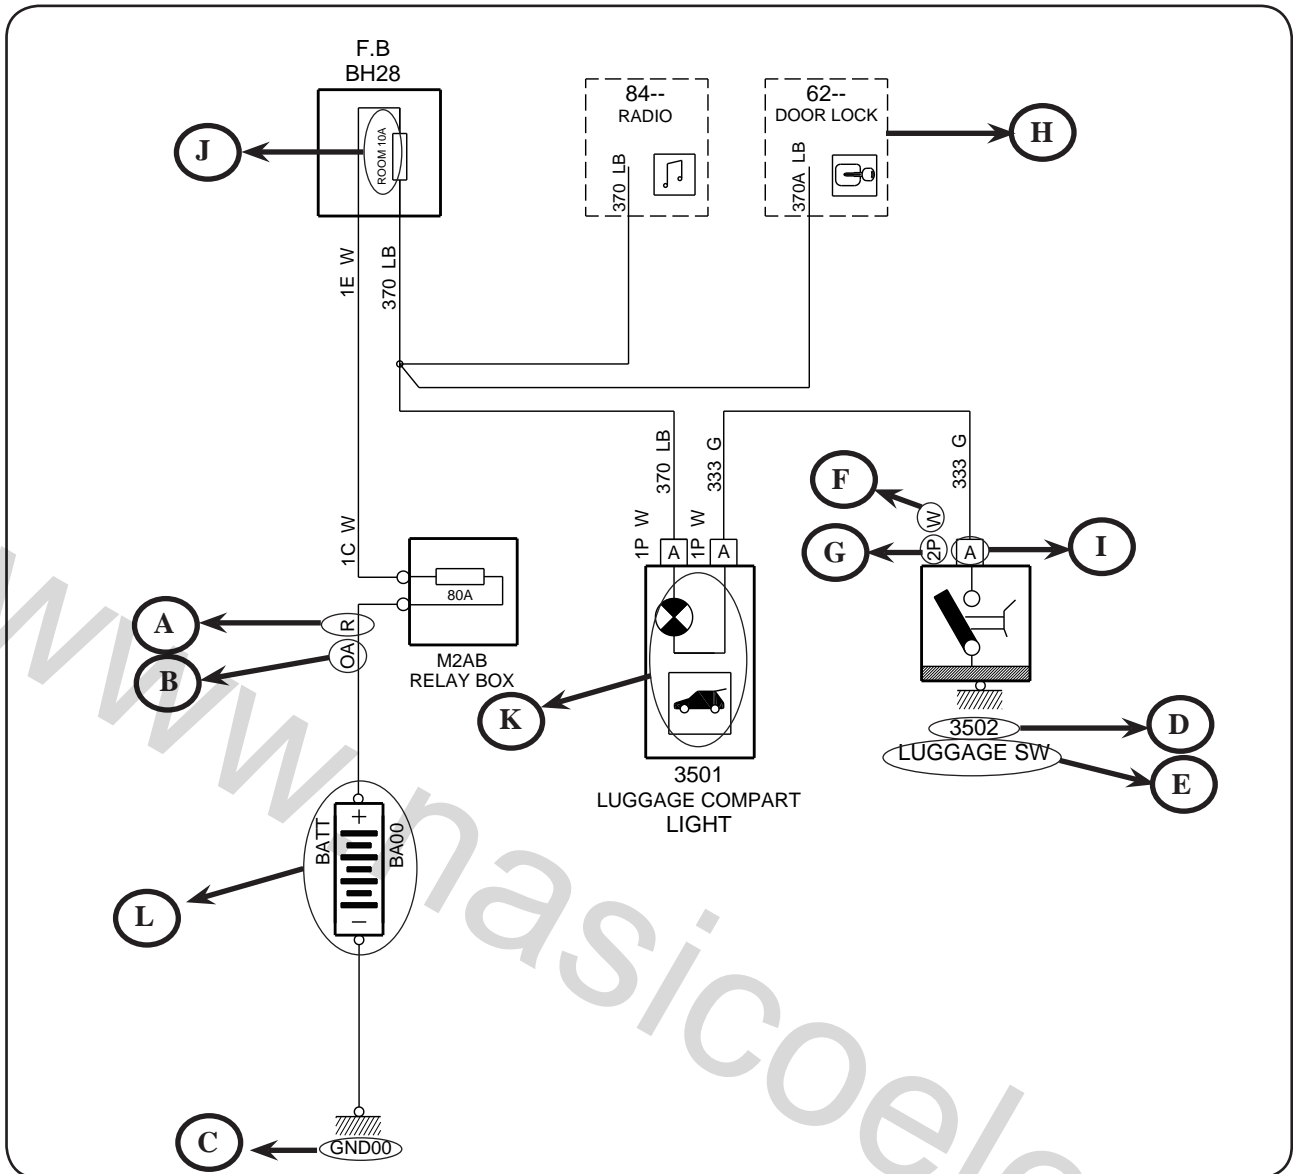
F.B
BH28

ROOM 10A

J

84--
RADIO

370 LB

62--
DOOR LOCK

370A LB

H

1E W

370 LB

370 LB

333 G

333 G

F

W

G

2P

A

I

1C W

80A

A

R

B

OA

M2AB
RELAY BOX

1P W

A

1P W

A

K

3501
LUGGAGE COMPART
LIGHT

3502
LUGGAGE SW

D

E

BATT

+

BA00

−

L

C

GND00

www.nasicoele